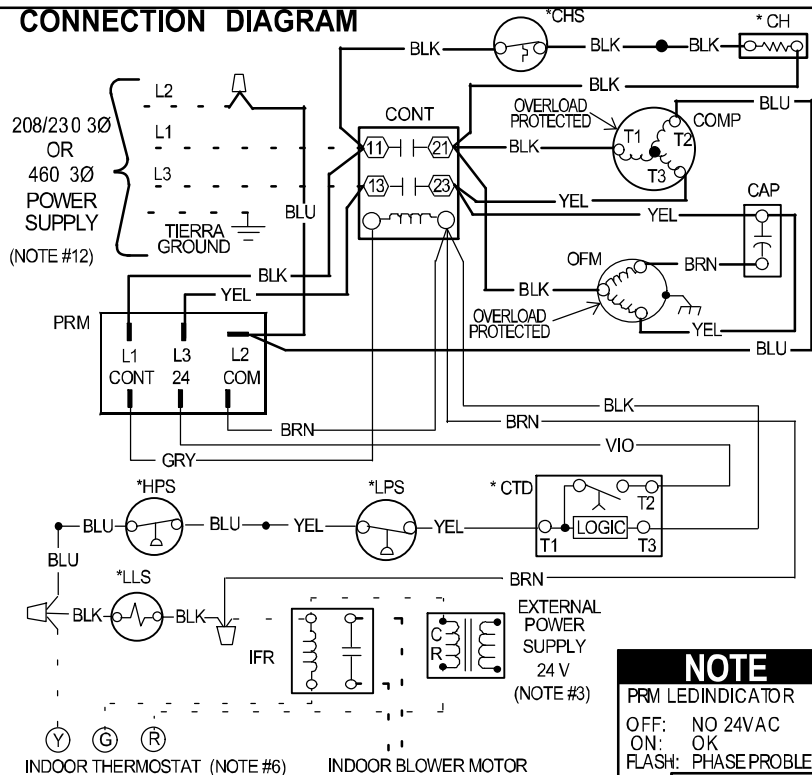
CONNECTION DIAGRAM

*CHS

* CH

BLK BLK BLK BLK

BLK

BLU

L2

208/230 3Ø OR 460 3Ø POWER SUPPLY (NOTE #12)

L1

L3

TIERRA GROUND

CONT

11 21

13 23

OVERLOAD PROTECTED

T1 T2 T3

COMP

BLK

YEL

YEL

CAP

BLU

OFM

BRN

BLK

BLK

YEL

OVERLOAD PROTECTED

YEL

PRM

L1 CONT

L3 24

L2 COM

BLU

BRN

BRN

BLK

GRY

VIO

*HPS

*LPS

* CTD

BLU BLU YEL YEL

T2

LOGIC

T1 T3

BLU

*LLS

BRN

BLK BLK

EXTERNAL POWER SUPPLY 24 V (NOTE #3)

IFR

C R

NOTE

PRM LEDINDICATOR

OFF: NO 24VAC
ON: OK
FLASH: PHASE PROBLE

Y G R

INDOOR THERMOSTAT (NOTE #6)

INDOOR BLOWER MOTOR